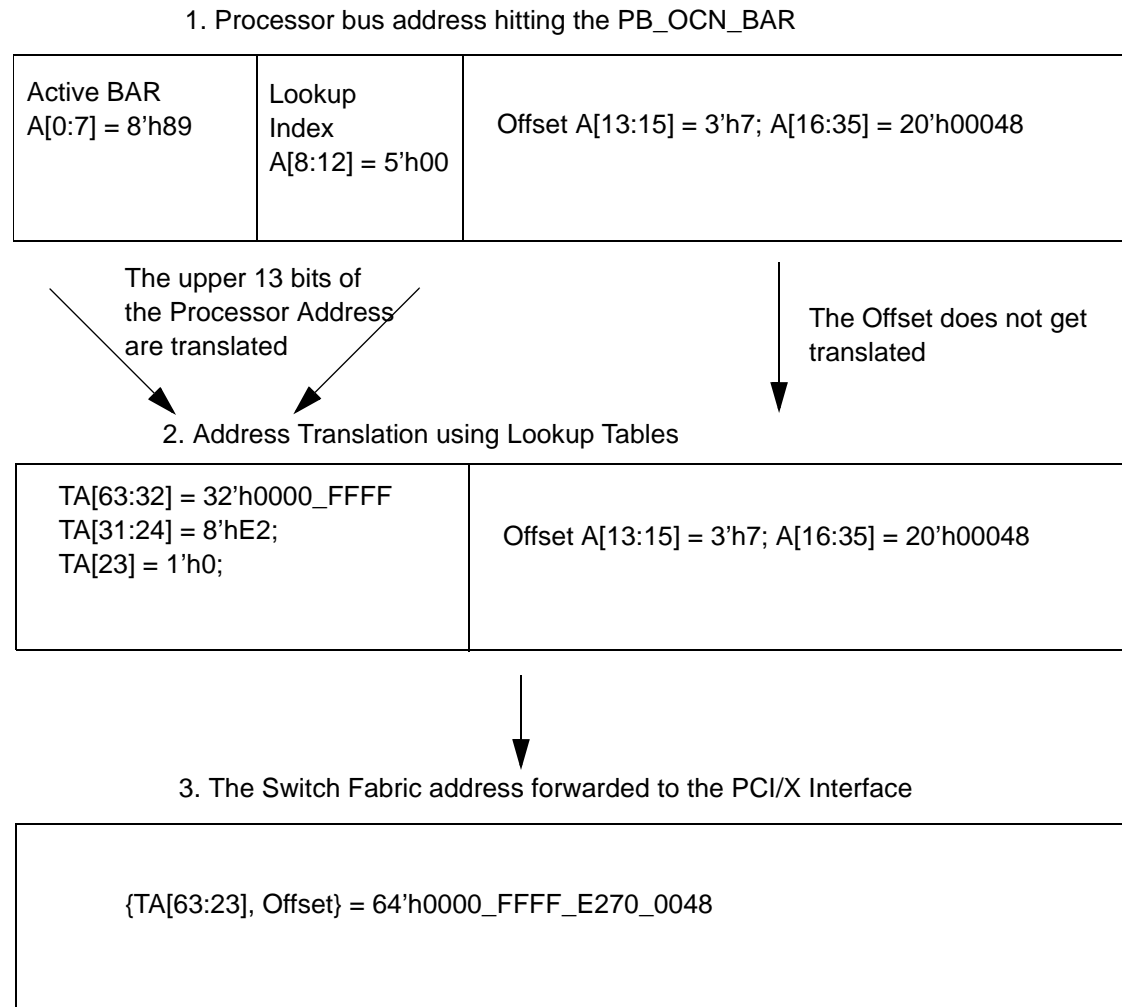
1. Processor bus address hitting the PB_OCN_BAR

| Active BAR A[0:7] = 8'h89 | Lookup Index A[8:12] = 5'h00 | Offset A[13:15] = 3'h7; A[16:35] = 20'h00048 |
|---|---|---|

The upper 13 bits of the Processor Address are translated

The Offset does not get translated

2. Address Translation using Lookup Tables

| TA[63:32] = 32'h0000_FFFF TA[31:24] = 8'hE2; TA[23] = 1'h0; | Offset A[13:15] = 3'h7; A[16:35] = 20'h00048 |
|---|---|

3. The Switch Fabric address forwarded to the PCI/X Interface

{TA[63:23], Offset} = 64'h0000_FFFF_E270_0048